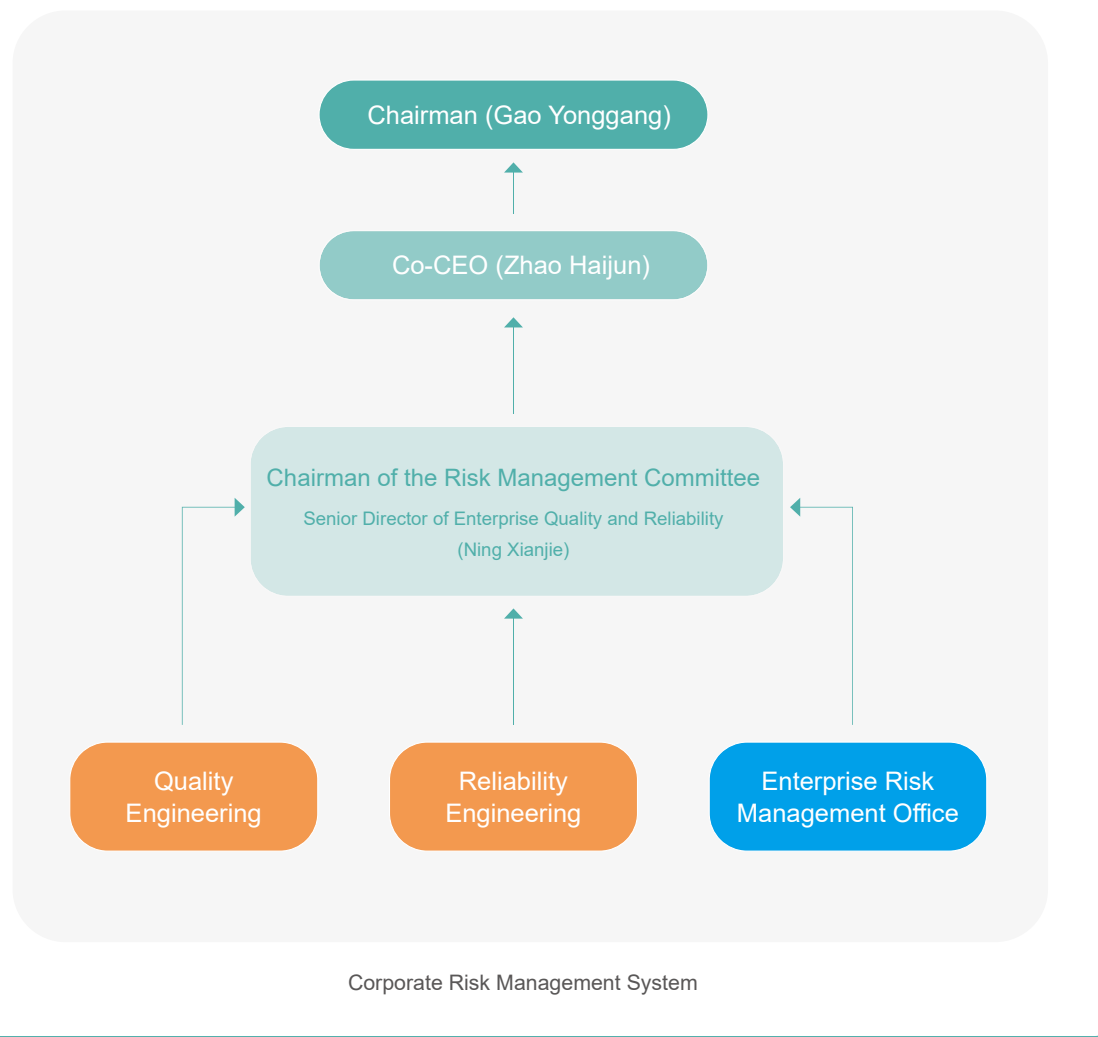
Chairman (Gao Yonggang)

Co-CEO (Zhao Haijun)

Chairman of the Risk Management Committee

Senior Director of Enterprise Quality and Reliability (Ning Xianjie)

Quality Engineering

Reliability Engineering

Enterprise Risk Management Office

Corporate Risk Management System